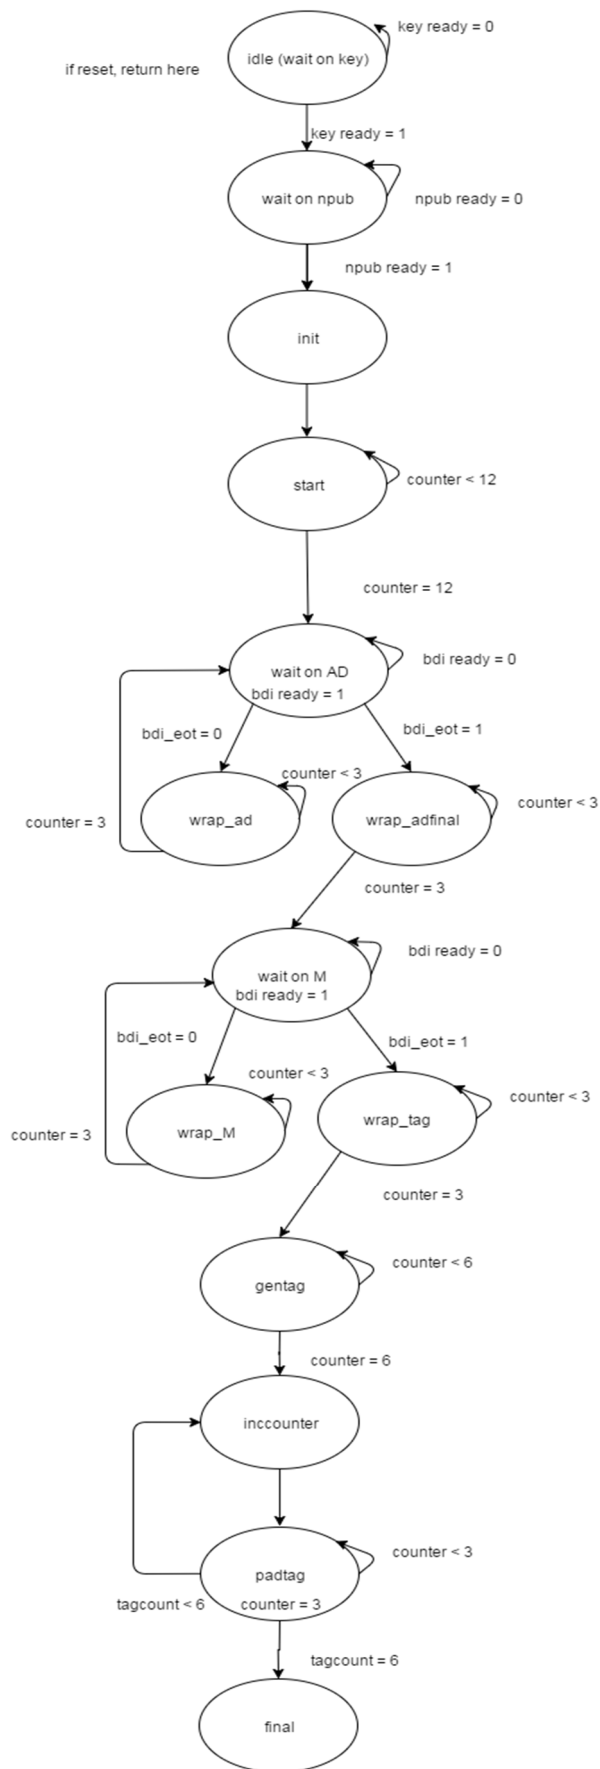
key ready = 0
if reset, return here
idle (wait on key)
key ready = 1
wait on npub
npub ready = 0
npub ready = 1
init
start
counter < 12
counter = 12
wait on AD
bdi ready = 0
bdi ready = 1
bdi_eot = 0
bdi_eot = 1
counter < 3
counter < 3
counter = 3
wrap_ad
wrap_adfinal
counter = 3
wait on M
bdi ready = 0
bdi ready = 1
bdi_eot = 0
bdi_eot = 1
counter < 3
counter < 3
counter = 3
wrap_M
wrap_tag
counter = 3
gentag
counter < 6
counter = 6
inccounter
padtag
counter < 3
tagcount < 6
counter = 3
tagcount = 6
final